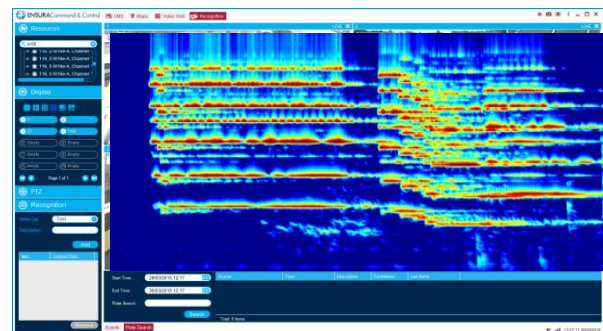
INSURACommand & Control
VMS
Maps
Video Wall
Recognition
Resources
Display
Page 1 of 1
PTZ
Recognition
Add
Start Time: 2016/03/10 12:17
End Time: 2016/03/10 12:17
Plate Search:
Search
Total: 0 Items
Events
Plate Search
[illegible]
Time
Description
Confidence
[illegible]
Remove